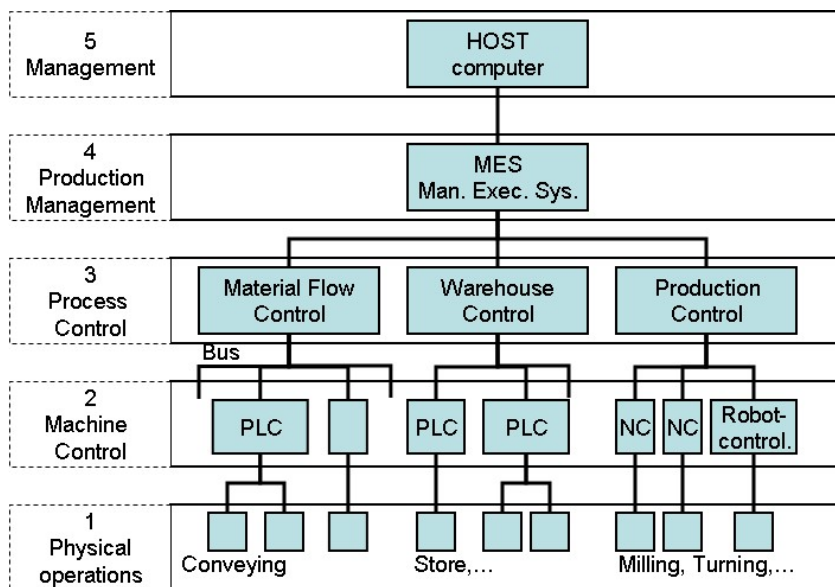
5
Management

HOST
computer

4
Production
Management

MES
Man. Exec. Sys.

3
Process
Control

Material Flow
Control

Warehouse
Control

Production
Control

Bus

2
Machine
Control

PLC

PLC

PLC

NC

NC

Robot-
control.

1
Physical
operations

Conveying

Store,…

Milling, Turning,…